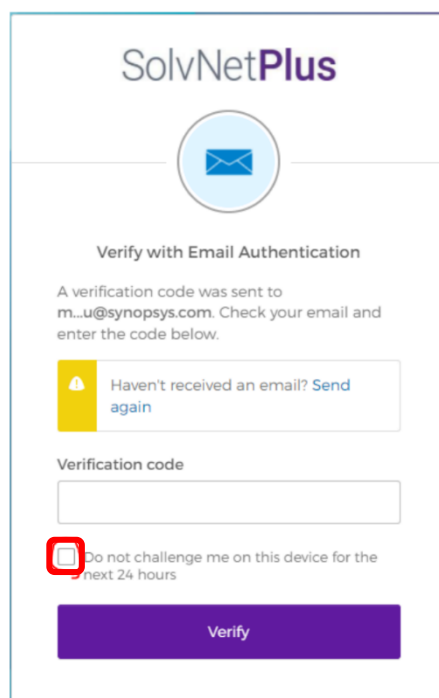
SolvNetPlus

Verify with Email Authentication

A verification code was sent to m...u@synopsys.com. Check your email and enter the code below.

Haven't received an email? Send again

Verification code

Do not challenge me on this device for the next 24 hours

Verify